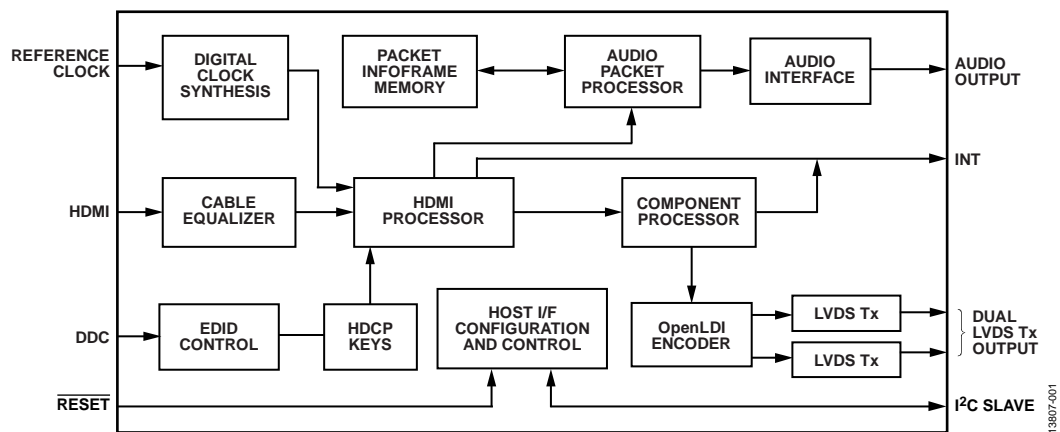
REFERENCE CLOCK

DIGITAL CLOCK SYNTHESIS

PACKET INFOFRAME MEMORY

AUDIO PACKET PROCESSOR

AUDIO INTERFACE

AUDIO OUTPUT

INT

HDMI

CABLE EQUALIZER

HDMI PROCESSOR

COMPONENT PROCESSOR

DDC

EDID CONTROL

HDCP KEYS

HOST I/F CONFIGURATION AND CONTROL

OpenLDI ENCODER

LVDS Tx

LVDS Tx

DUAL LVDS Tx OUTPUT

$\overline{\text{RESET}}$

I$^2$C SLAVE

13807-001